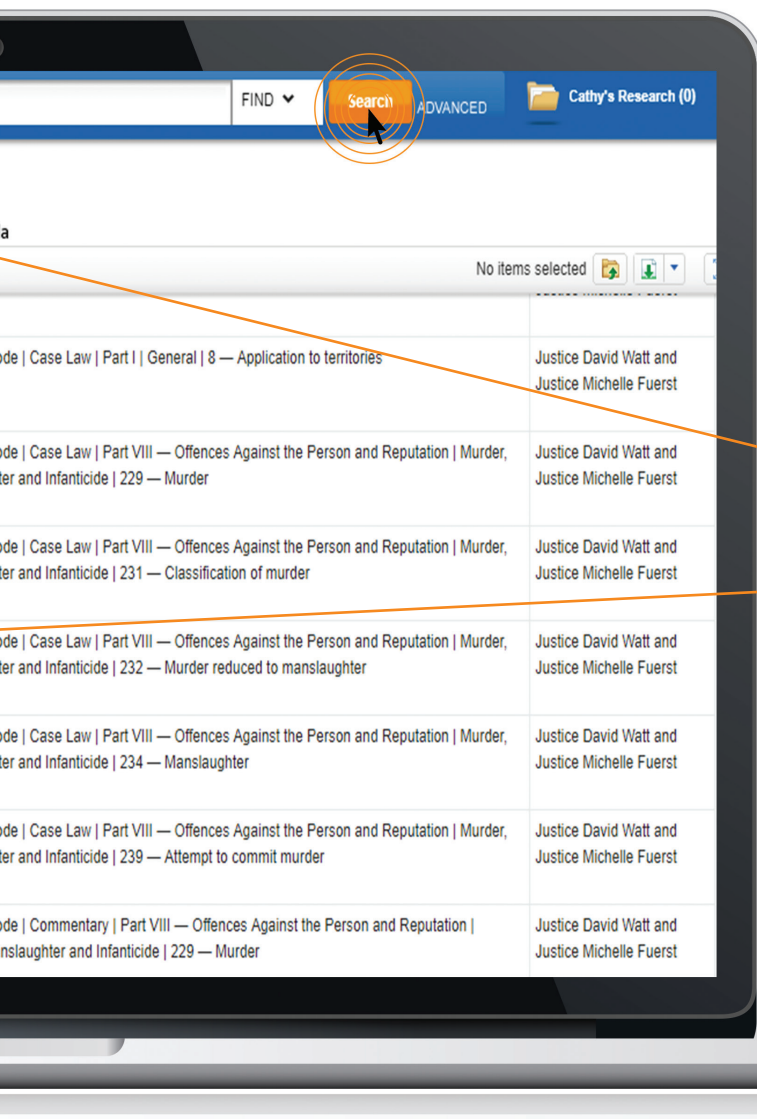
FIND ❯ Search ADVANCED

Cathy's Research (0)

a

No items selected

| | |
|---|---|
| ode \| Case Law \| Part I \| General \| 8 — Application to territories | Justice David Watt and Justice Michelle Fuerst |
| ode \| Case Law \| Part VIII — Offences Against the Person and Reputation \| Murder, ter and Infanticide \| 229 — Murder | Justice David Watt and Justice Michelle Fuerst |
| ode \| Case Law \| Part VIII — Offences Against the Person and Reputation \| Murder, ter and Infanticide \| 231 — Classification of murder | Justice David Watt and Justice Michelle Fuerst |
| ode \| Case Law \| Part VIII — Offences Against the Person and Reputation \| Murder, ter and Infanticide \| 232 — Murder reduced to manslaughter | Justice David Watt and Justice Michelle Fuerst |
| ode \| Case Law \| Part VIII — Offences Against the Person and Reputation \| Murder, ter and Infanticide \| 234 — Manslaughter | Justice David Watt and Justice Michelle Fuerst |
| ode \| Case Law \| Part VIII — Offences Against the Person and Reputation \| Murder, ter and Infanticide \| 239 — Attempt to commit murder | Justice David Watt and Justice Michelle Fuerst |
| ode \| Commentary \| Part VIII — Offences Against the Person and Reputation \| nslaughter and Infanticide \| 229 — Murder | Justice David Watt and Justice Michelle Fuerst |